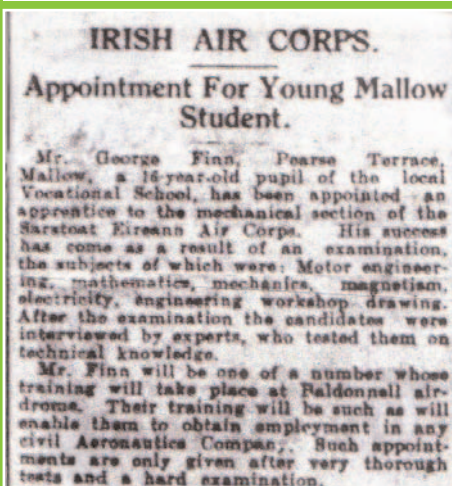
IRISH AIR CORPS.

Appointment For Young Mallow Student.

Mr. George Finn, Pearse Terrace, Mallow, a 16-year-old pupil of the local Vocational School, has been appointed an apprentice to the mechanical section of the Saorstat Eireann Air Corps. His success has come as a result of an examination, the subjects of which were: Motor engineering, mathematics, mechanics, magnetism, electricity, engineering workshop drawing. After the examination the candidates were interviewed by experts, who tested them on technical knowledge.

Mr. Finn will be one of a number whose training will take place at Baldonnell airdrome. Their training will be such as will enable them to obtain employment in any civil Aeronautics Company. Such appointments are only given after very thorough tests and a hard examination.